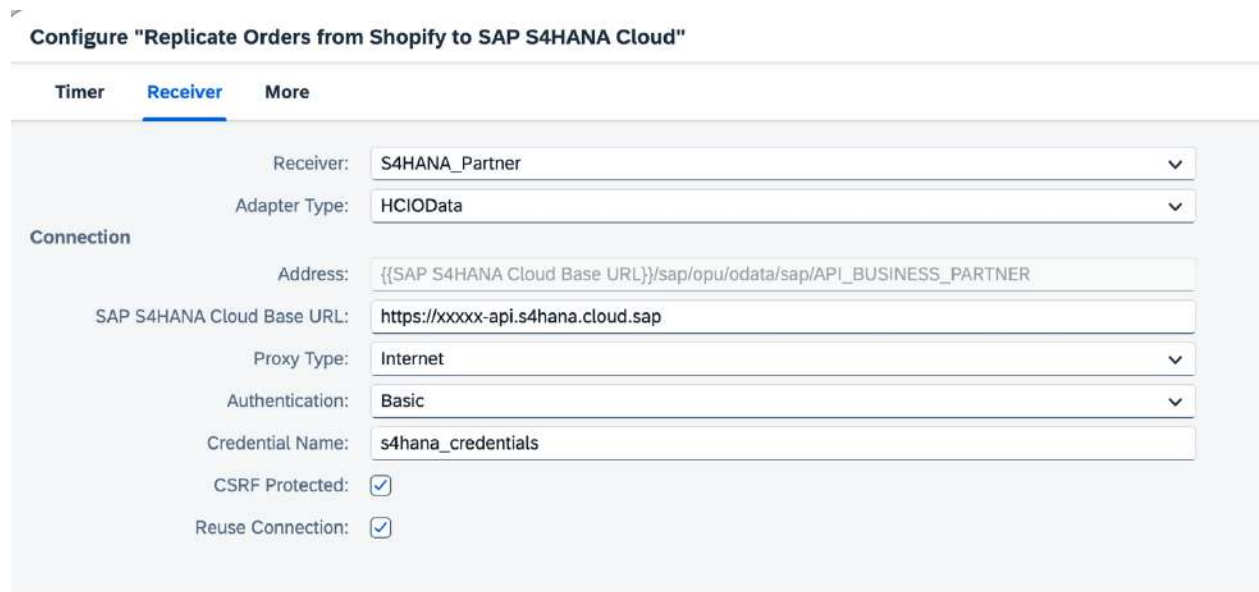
Configure "Replicate Orders from Shopify to SAP S4HANA Cloud"

Timer Receiver More

Receiver: S4HANA_Partner

Adapter Type: HCIOData

Connection

Address: {{SAP S4HANA Cloud Base URL}}/sap/opu/odata/sap/API_BUSINESS_PARTNER

SAP S4HANA Cloud Base URL: https://xxxxx-api.s4hana.cloud.sap

Proxy Type: Internet

Authentication: Basic

Credential Name: s4hana_credentials

CSRF Protected:

Reuse Connection: